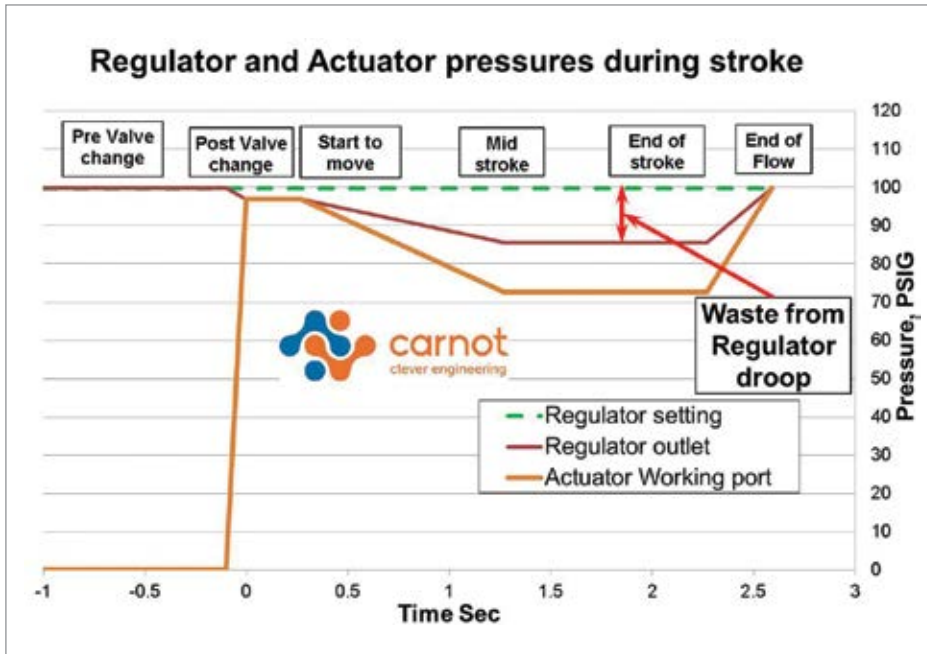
Regulator and Actuator pressures during stroke

Pre Valve change

Post Valve change

Start to move

Mid stroke

End of stroke

End of Flow

Waste from Regulator droop

carnot
clever engineering

Regulator setting
Regulator outlet
Actuator Working port

120
110
100
90
80
70
60
50
40
30
20
10
0

Pressure, PSIG

-1
-0.5
0
0.5
1
1.5
2
2.5
3

Time Sec